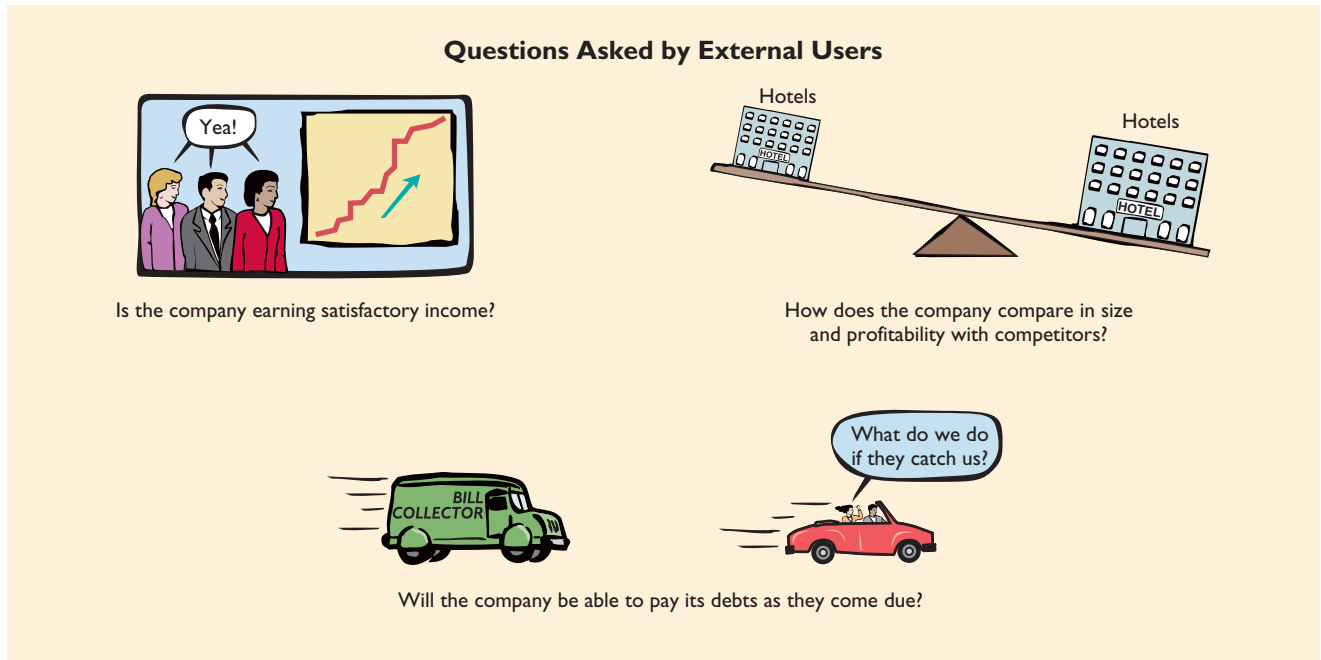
Questions Asked by External Users

Yea!

Is the company earning satisfactory income?

Hotels

HOTEL

Hotels

HOTEL

How does the company compare in size and profitability with competitors?

BILL COLLECTOR

What do we do if they catch us?

Will the company be able to pay its debts as they come due?